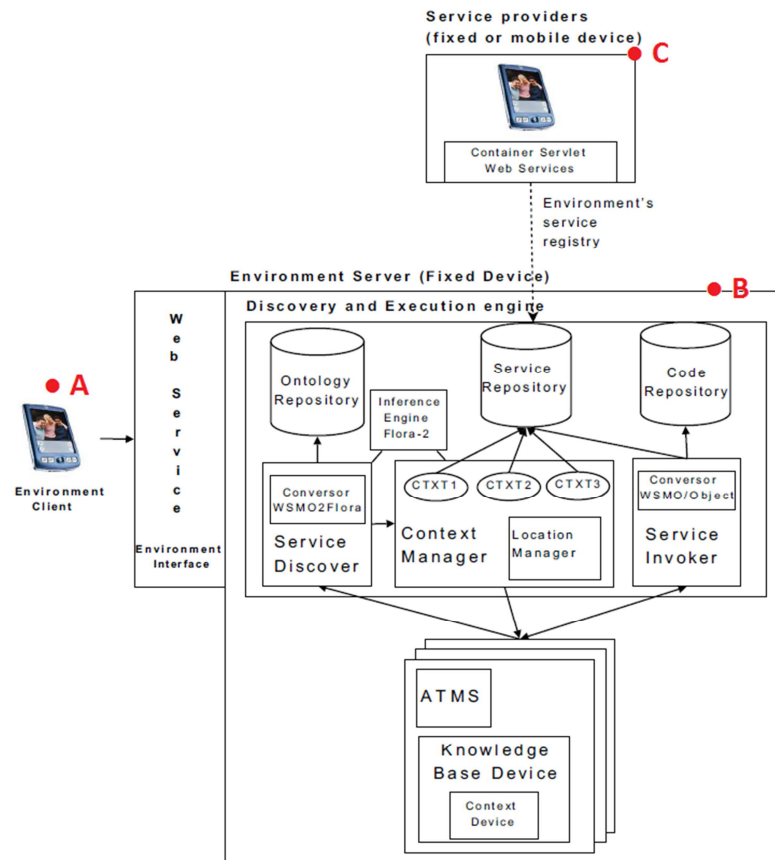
Service providers
(fixed or mobile device)

C

Container Servlet
Web Services

Environment's
service
registry

Environment Server (Fixed Device)

B

Discovery and Execution engine

A

Environment
Client

W
e
b

S
e
r
v
i
c
e

Environment
Interface

Ontology
Repository

Inference
Engine
Flora-2

Service
Repository

Code
Repository

Conversor
WSMO2Flora

Service
Discover

CTXT1

CTXT2

CTXT3

Context
Manager

Location
Manager

Conversor
WSMO/Object

Service
Invoker

ATMS

Knowledge
Base Device

Context
Device